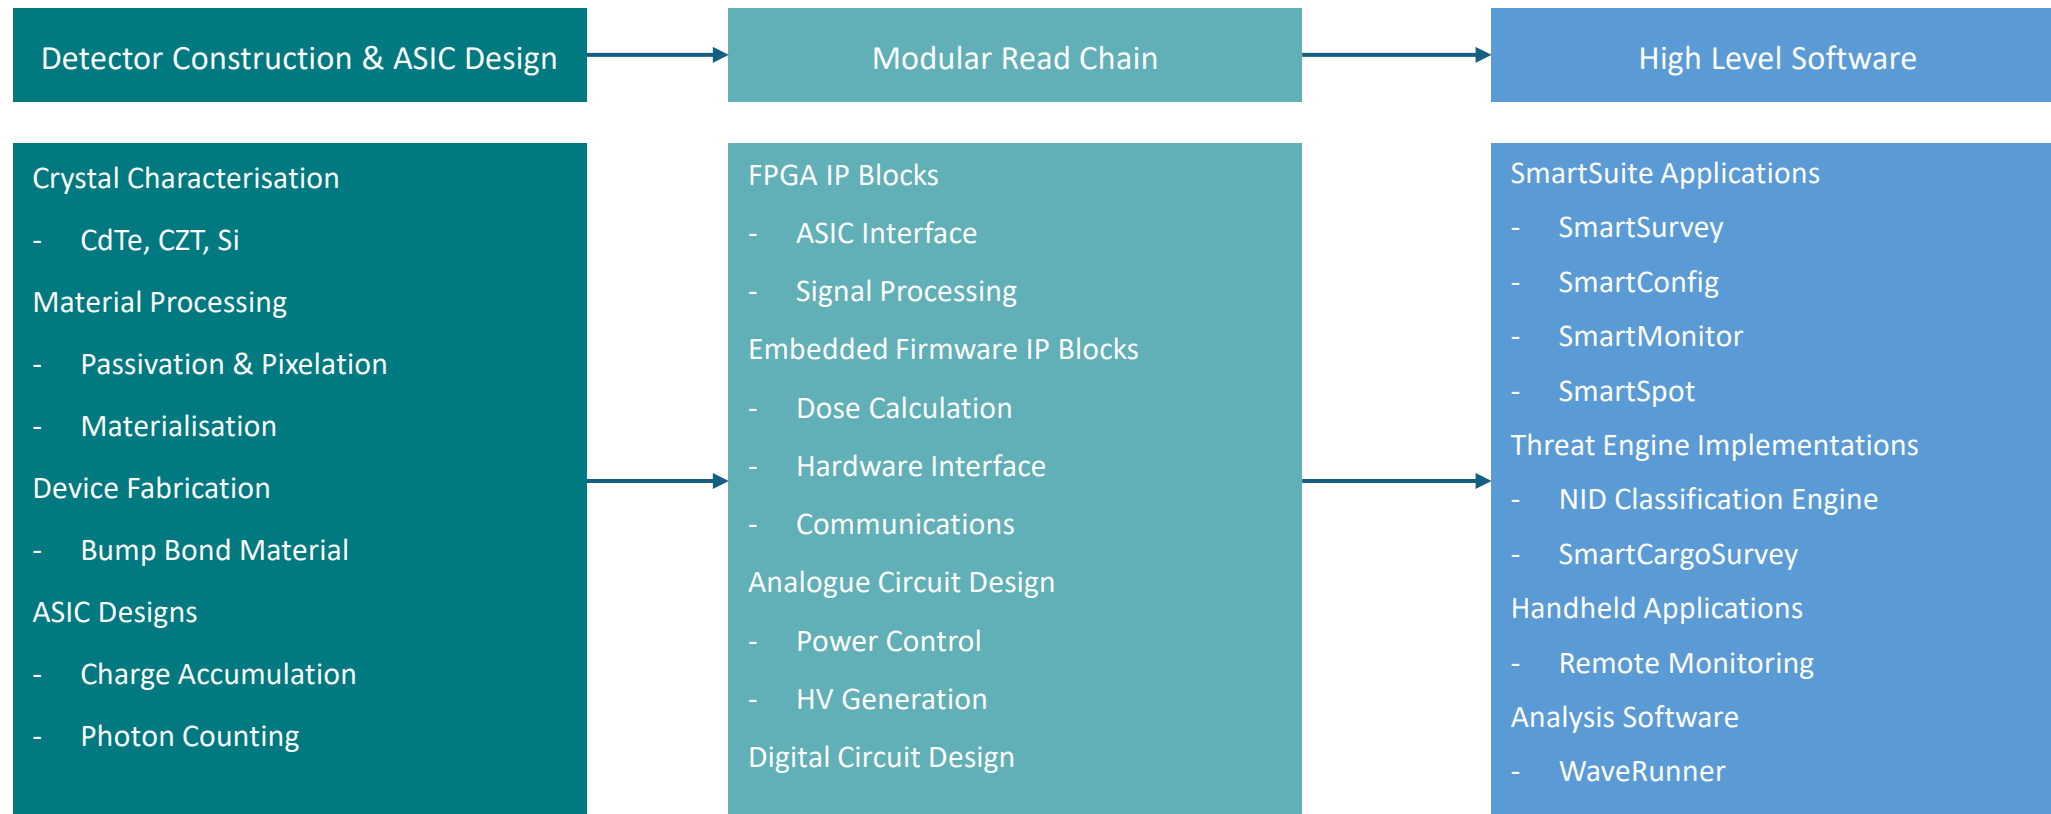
Detector Construction & ASIC Design

Modular Read Chain

High Level Software

Crystal Characterisation
- CdTe, CZT, Si
Material Processing
- Passivation & Pixelation
- Materialisation
Device Fabrication
- Bump Bond Material
ASIC Designs
- Charge Accumulation
- Photon Counting

FPGA IP Blocks
- ASIC Interface
- Signal Processing
Embedded Firmware IP Blocks
- Dose Calculation
- Hardware Interface
- Communications
Analogue Circuit Design
- Power Control
- HV Generation
Digital Circuit Design

SmartSuite Applications
- SmartSurvey
- SmartConfig
- SmartMonitor
- SmartSpot
Threat Engine Implementations
- NID Classification Engine
- SmartCargoSurvey
Handheld Applications
- Remote Monitoring
Analysis Software
- WaveRunner